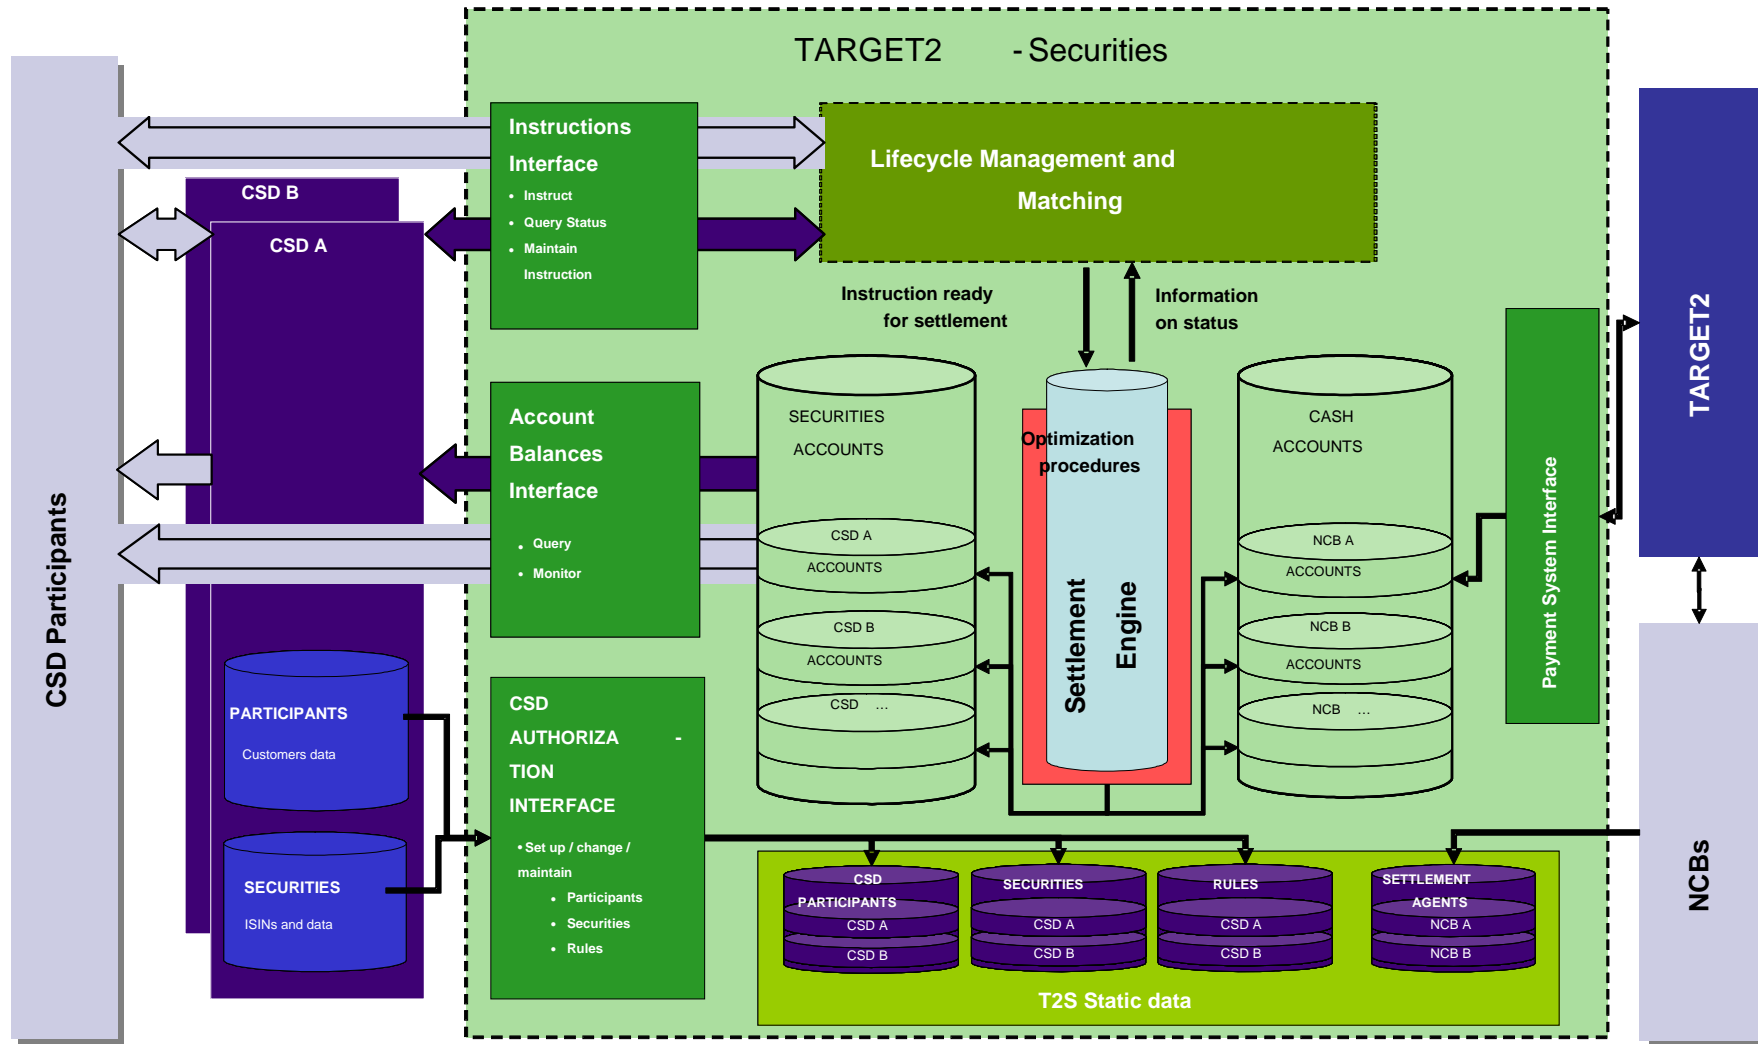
TARGET2 - Securities

CSD Participants

CSD B

CSD A

Instructions Interface
• Instruct
• Query Status
• Maintain Instruction

Lifecycle Management and Matching

Instruction ready for settlement

Information on status

Account Balances Interface
• Query
• Monitor

SECURITIES ACCOUNTS
CSD A ACCOUNTS
CSD B ACCOUNTS
CSD ...

Optimization procedures

Settlement Engine

CASH ACCOUNTS
NCB A ACCOUNTS
NCB B ACCOUNTS
NCB ...

Payment System Interface

TARGET2

NCBs

PARTICIPANTS
Customers data

SECURITIES
ISINs and data

CSD AUTHORIZA - TION INTERFACE
• Set up / change / maintain
• Participants
• Securities
• Rules

CSD PARTICIPANTS
CSD A
CSD B

SECURITIES
CSD A
CSD B

RULES
CSD A
CSD B

SETTLEMENT AGENTS
NCB A
NCB B

T2S Static data